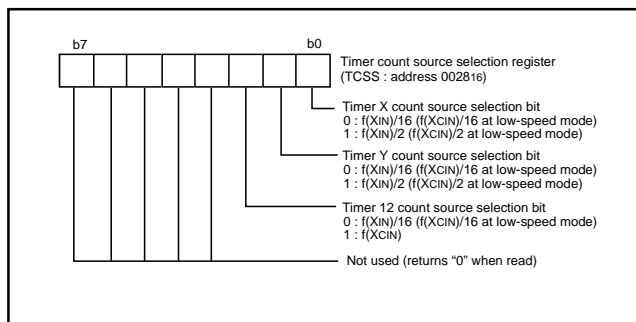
b7

b0

Timer count source selection register (TCSS : address $0028_{16}$)

Timer X count source selection bit
0 : f(XIN)/16 (f(XCIN)/16 at low-speed mode)
1 : f(XIN)/2 (f(XCIN)/2 at low-speed mode)

Timer Y count source selection bit
0 : f(XIN)/16 (f(XCIN)/16 at low-speed mode)
1 : f(XIN)/2 (f(XCIN)/2 at low-speed mode)

Timer 12 count source selection bit
0 : f(XIN)/16 (f(XCIN)/16 at low-speed mode)
1 : f(XCIN)

Not used (returns “0” when read)